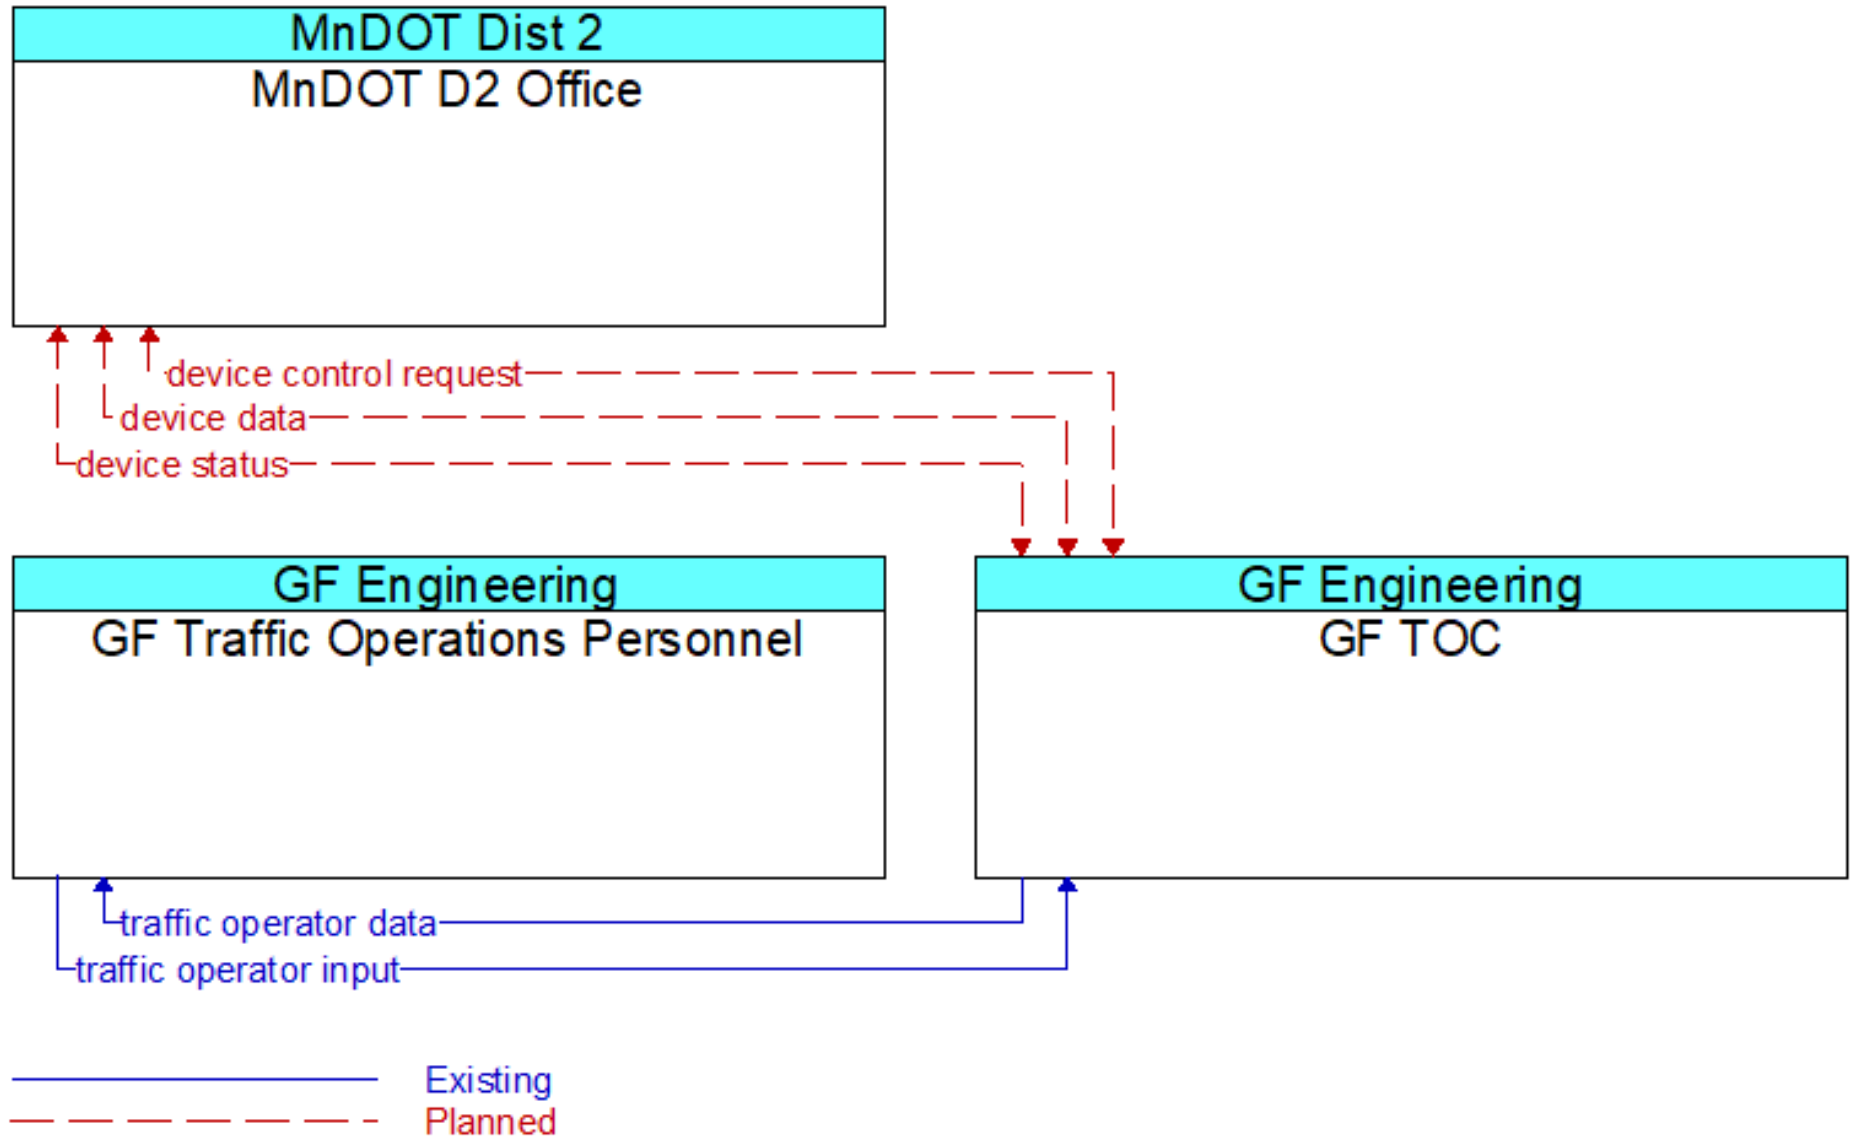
MnDOT Dist 2
MnDOT D2 Office

device control request
device data
device status

GF Engineering
GF Traffic Operations Personnel

GF Engineering
GF TOC

traffic operator data
traffic operator input

Existing
Planned